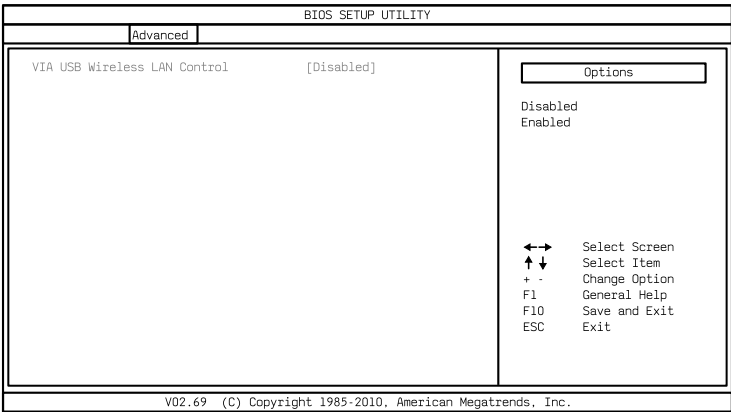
BIOS SETUP UTILITY

Advanced

VIA USB Wireless LAN Control [Disabled]

Options

Disabled
Enabled

←→ Select Screen
↑↓ Select Item
+ - Change Option
F1 General Help
F10 Save and Exit
ESC Exit

V02.69 (C) Copyright 1985-2010, American Megatrends, Inc.